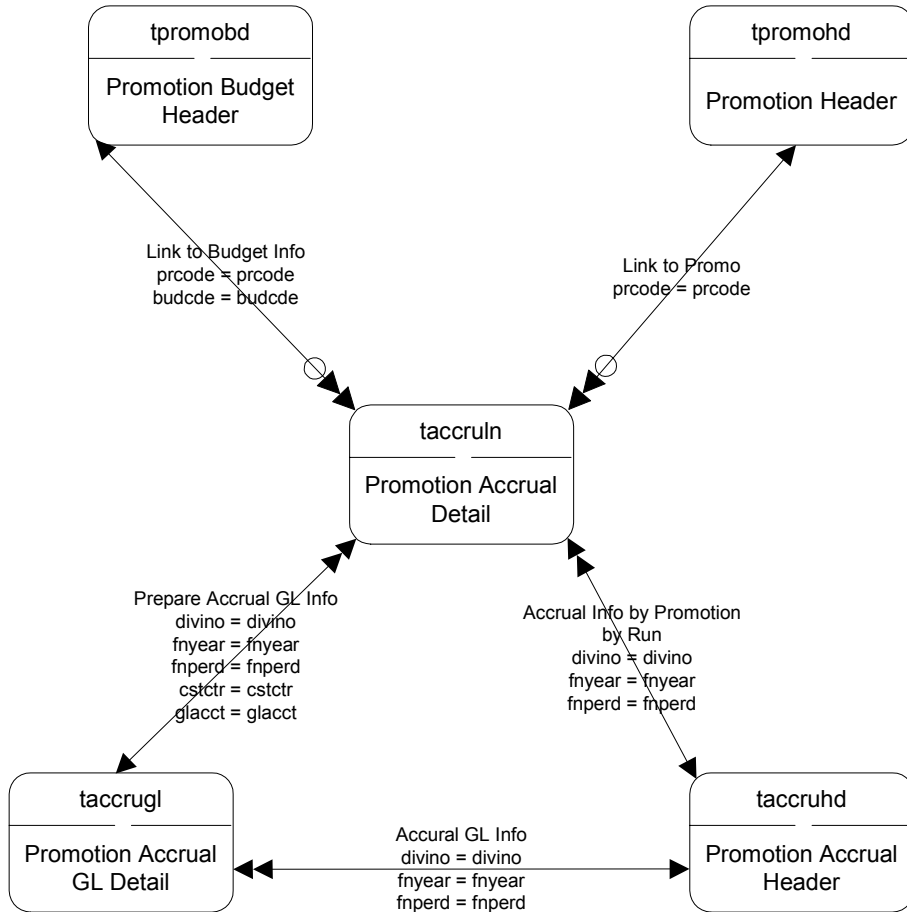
tpromobd

Promotion Budget Header

tpromohd

Promotion Header

Link to Budget Info
prcode = prcode
budcde = budcde

Link to Promo
prcode = prcode

taccruln

Promotion Accrual Detail

Prepare Accrual GL Info
divino = divino
fnyear = fnyear
fnperd = fnperd
cstctr = cstctr
glacct = glacct

Accrual Info by Promotion by Run
divino = divino
fnyear = fnyear
fnperd = fnperd

taccrugl

Promotion Accrual GL Detail

Accural GL Info
divino = divino
fnyear = fnyear
fnperd = fnperd

taccruhd

Promotion Accrual Header